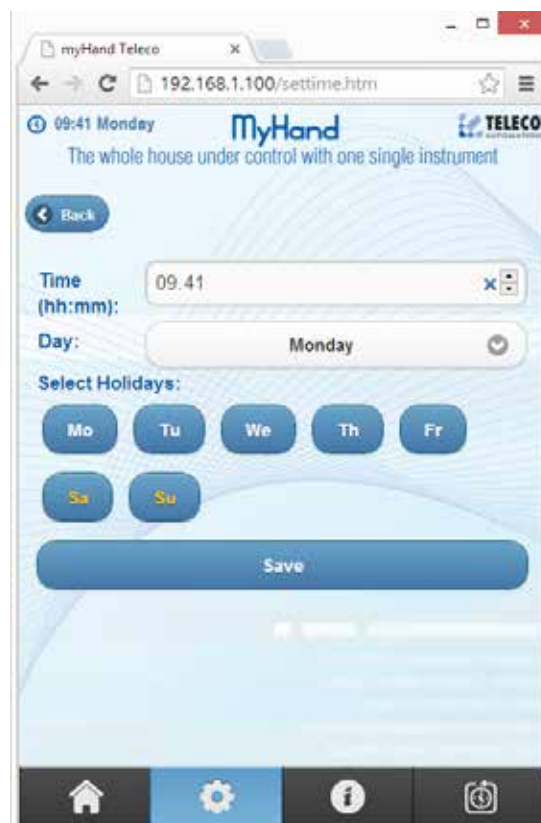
myHand Teleco ×

192.168.1.100/settime.htm

09:41 Monday MyHand TELECO

The whole house under control with one single instrument

Back

Time (hh:mm): 09.41

Day: Monday

Select Holidays:

Mo Tu We Th Fr

Sa Su

Save